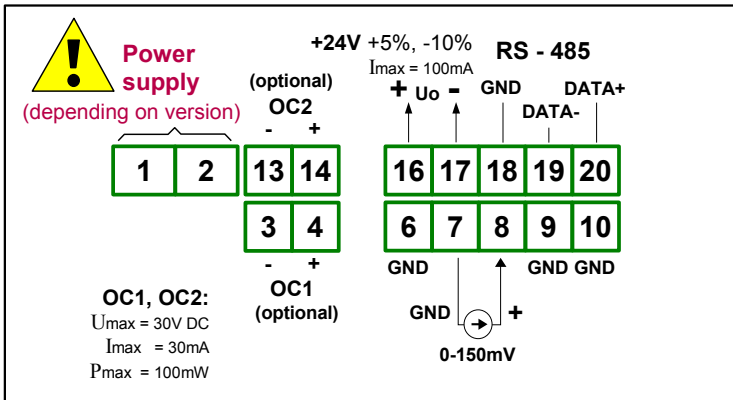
!

Power supply
(depending on version)

1 2

(optional)
OC2
- +
13 14
3 4
- +
OC1
(optional)

+24V +5%, -10%
Imax = 100mA
+ Uo -

RS - 485
GND
DATA+
DATA-

16 17 18 19 20
6 7 8 9 10

GND
GND GND
GND
+
0-150mV

OC1, OC2:
Umax = 30V DC
Imax = 30mA
Pmax = 100mW